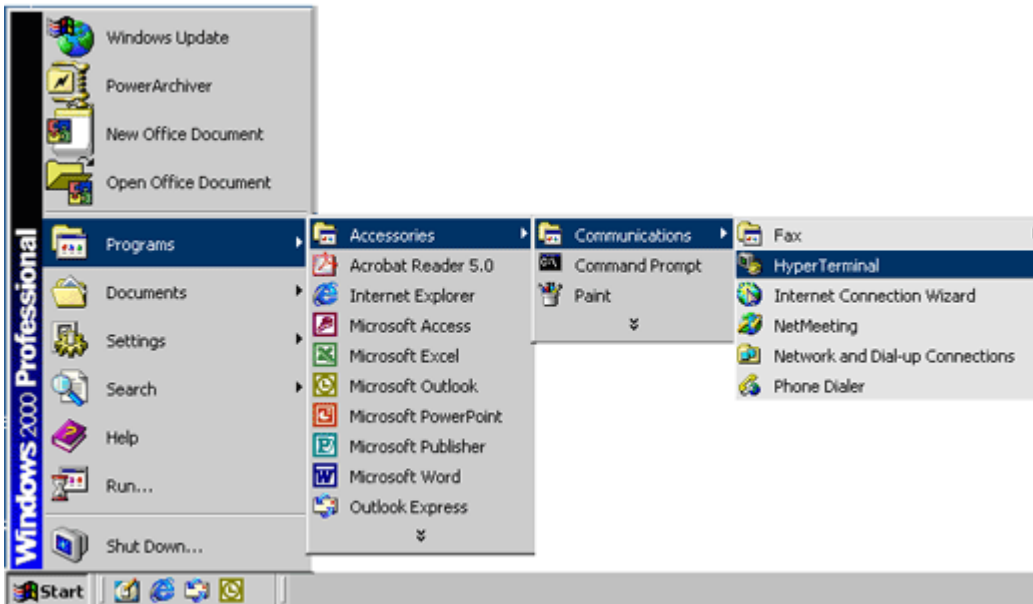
Windows 2000 Professional

Windows Update
PowerArchiver
New Office Document
Open Office Document
Programs
Documents
Settings
Search
Help
Run...
Shut Down...

Accessories
Acrobat Reader 5.0
Internet Explorer
Microsoft Access
Microsoft Excel
Microsoft Outlook
Microsoft PowerPoint
Microsoft Publisher
Microsoft Word
Outlook Express

Communications
Command Prompt
Paint

Fax
HyperTerminal
Internet Connection Wizard
NetMeeting
Network and Dial-up Connections
Phone Dialer

Start